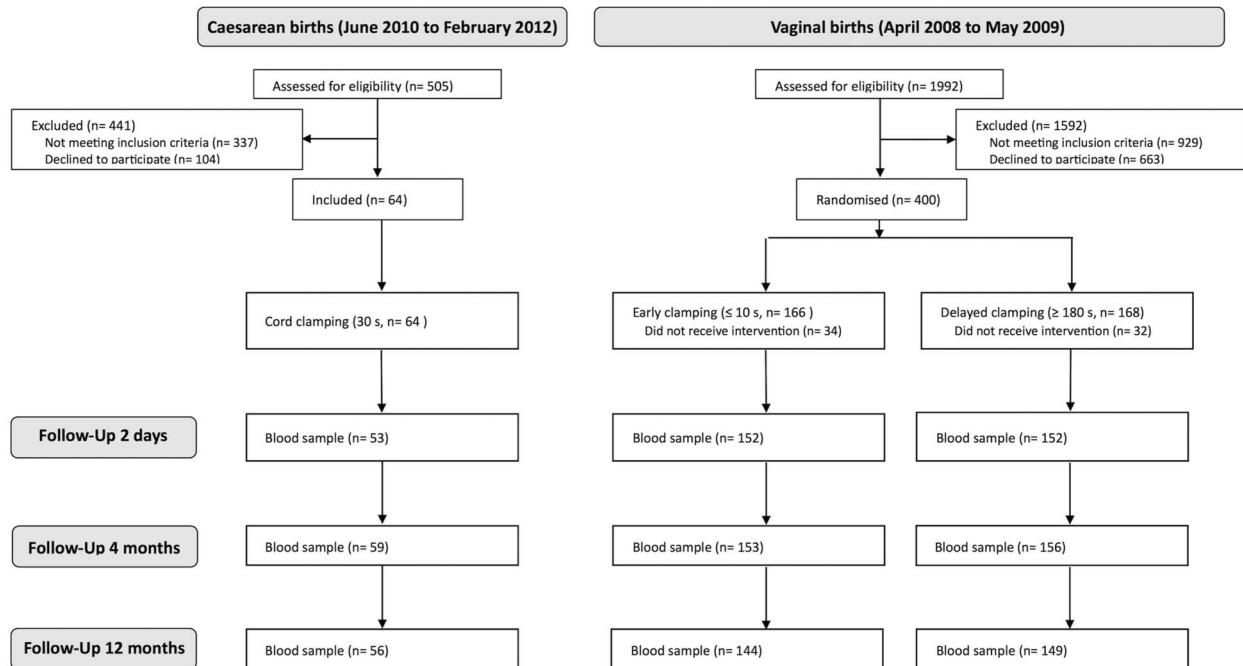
Caesarean births (June 2010 to February 2012)

Vaginal births (April 2008 to May 2009)

Assessed for eligibility (n= 505)

Excluded (n= 441)
Not meeting inclusion criteria (n= 337)
Declined to participate (n= 104)

Included (n= 64)

Cord clamping (30 s, n= 64 )

Assessed for eligibility (n= 1992)

Excluded (n= 1592)
Not meeting inclusion criteria (n= 929)
Declined to participate (n= 663)

Randomised (n= 400)

Early clamping (≤ 10 s, n= 166 )
Did not receive intervention (n= 34)

Delayed clamping (≥ 180 s, n= 168)
Did not receive intervention (n= 32)

Follow-Up 2 days

Blood sample (n= 53)

Blood sample (n= 152)

Blood sample (n= 152)

Follow-Up 4 months

Blood sample (n= 59)

Blood sample (n= 153)

Blood sample (n= 156)

Follow-Up 12 months

Blood sample (n= 56)

Blood sample (n= 144)

Blood sample (n= 149)